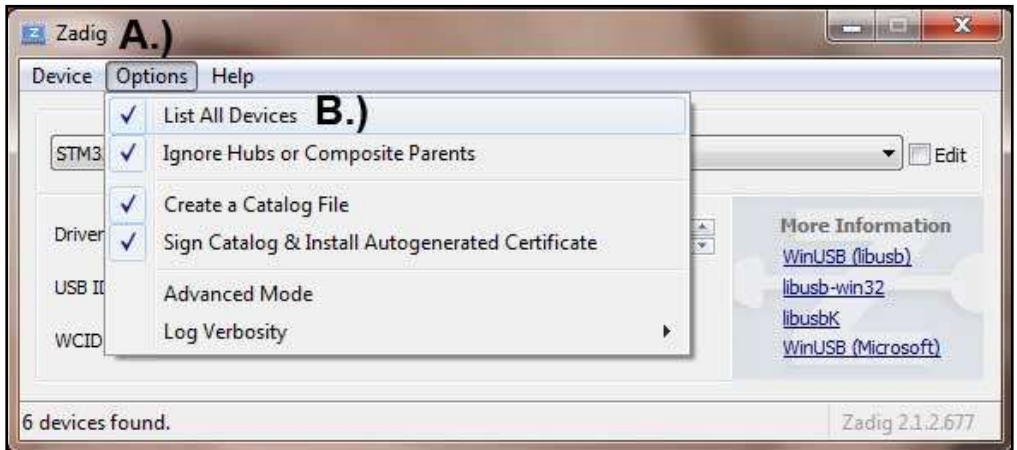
Zadig A.)

Device Options Help

✓ List All Devices B.)
✓ Ignore Hubs or Composite Parents
✓ Create a Catalog File
✓ Sign Catalog & Install Autogenerated Certificate
Advanced Mode
Log Verbosity

STM3

Edit

Driver

USB ID

WCID

More Information
WinUSB (libusb)
libusb-win32
libusbK
WinUSB (Microsoft)

6 devices found.

Zadig 2.1.2.677